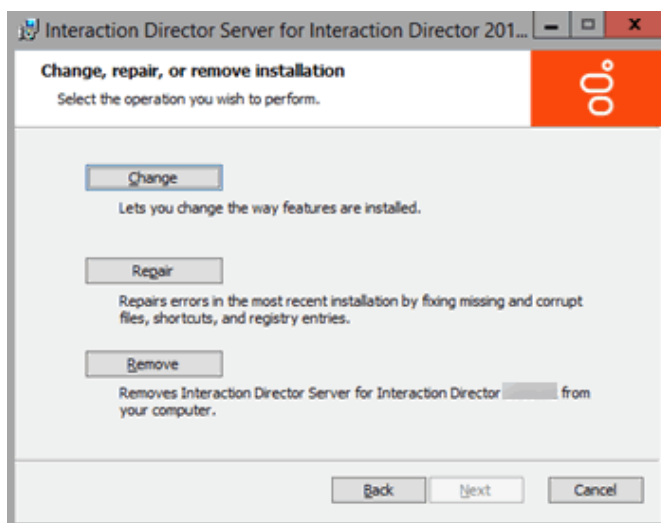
Interaction Director Server for Interaction Director 201...

Change, repair, or remove installation

Select the operation you wish to perform.

Change

Lets you change the way features are installed.

Repair

Repairs errors in the most recent installation by fixing missing and corrupt files, shortcuts, and registry entries.

Remove

Removes Interaction Director Server for Interaction Director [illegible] from your computer.

Back Next Cancel